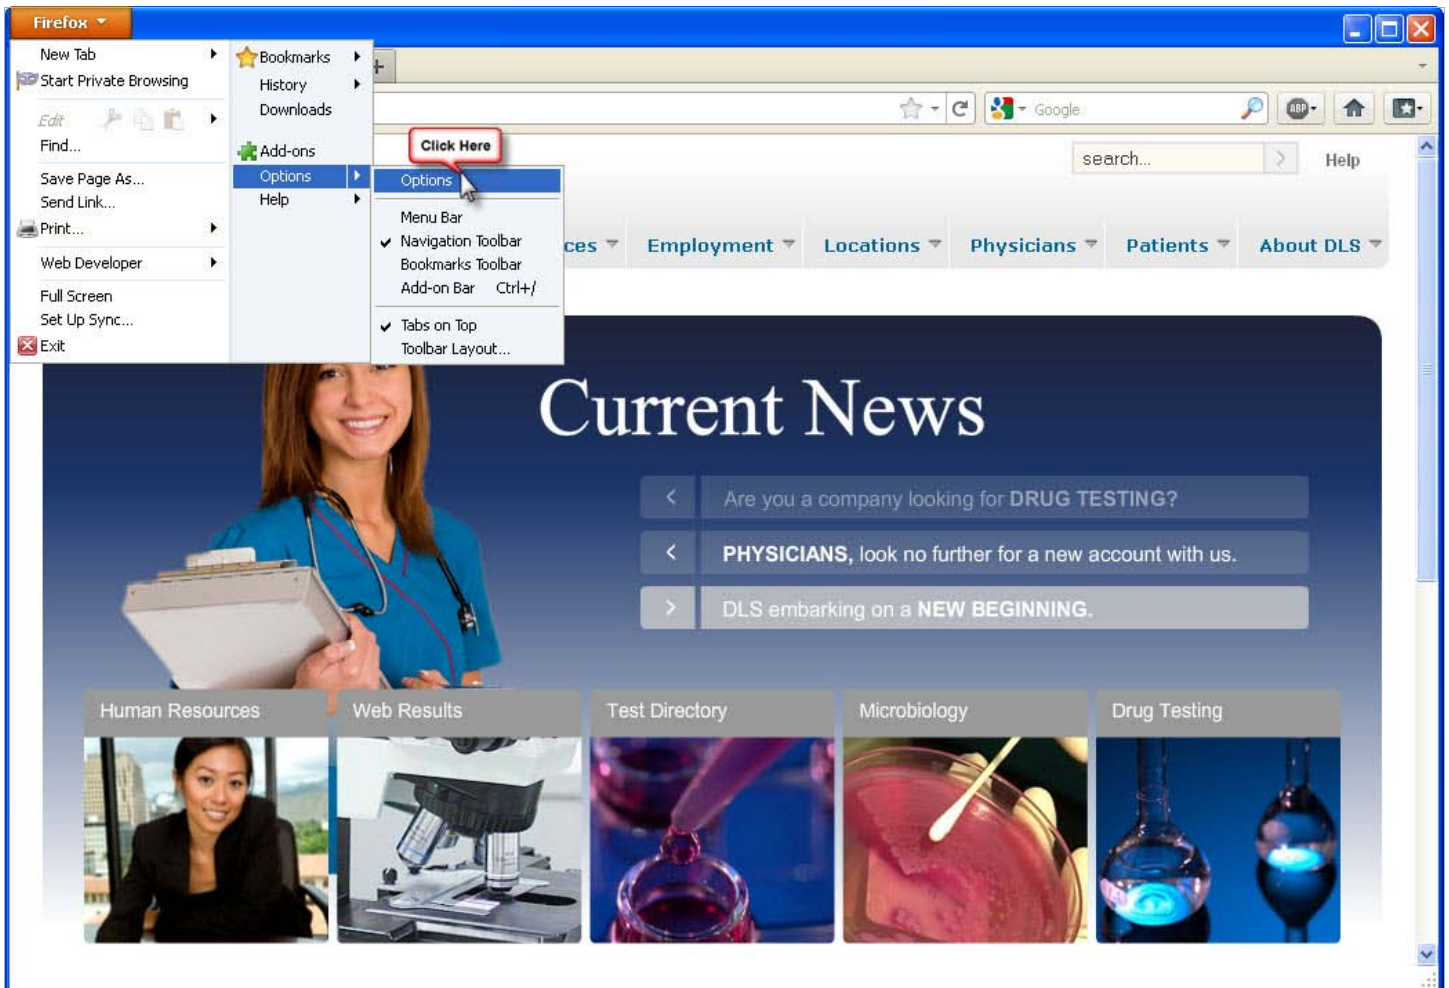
Firefox

New Tab
Start Private Browsing
Edit
Find...
Save Page As...
Send Link...
Print...
Web Developer
Full Screen
Set Up Sync...
Exit

Bookmarks
History
Downloads
Add-ons
Options
Help

Click Here

Options
Menu Bar
✔ Navigation Toolbar
Bookmarks Toolbar
Add-on Bar Ctrl+/
✔ Tabs on Top
Toolbar Layout...

Google

search... Help

ces Employment Locations Physicians Patients About DLS

Current News

Are you a company looking for DRUG TESTING?
PHYSICIANS, look no further for a new account with us.
DLS embarking on a NEW BEGINNING.

Human Resources
Web Results
Test Directory
Microbiology
Drug Testing